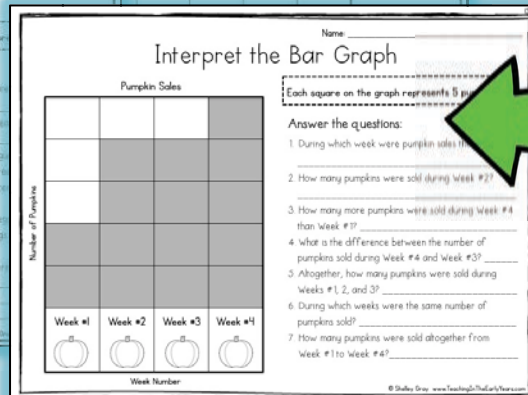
Name: ___________

Interpret the Bar Graph

Pumpkin Sales

Number of Pumpkins

| Week #1 | Week #2 | Week #3 | Week #4 |
|---|---|---|---|

Week Number

Each square on the graph represents 5 pu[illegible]

Answer the questions:

1. During which week were pumpkin sales th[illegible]

2. How many pumpkins were sold during Week #2? ______

3. How many more pumpkins were sold during Week #4 than Week #1? ______

4. What is the difference between the number of pumpkins sold during Week #4 and Week #3? ______

5. Altogether, how many pumpkins were sold during Weeks #1, 2, and 3? ______

6. During which weeks were the same number of pumpkins sold? ______

7. How many pumpkins were sold altogether from Week #1 to Week #4? ______

© Shelley Gray www.TeachingInTheEarlyYears.com